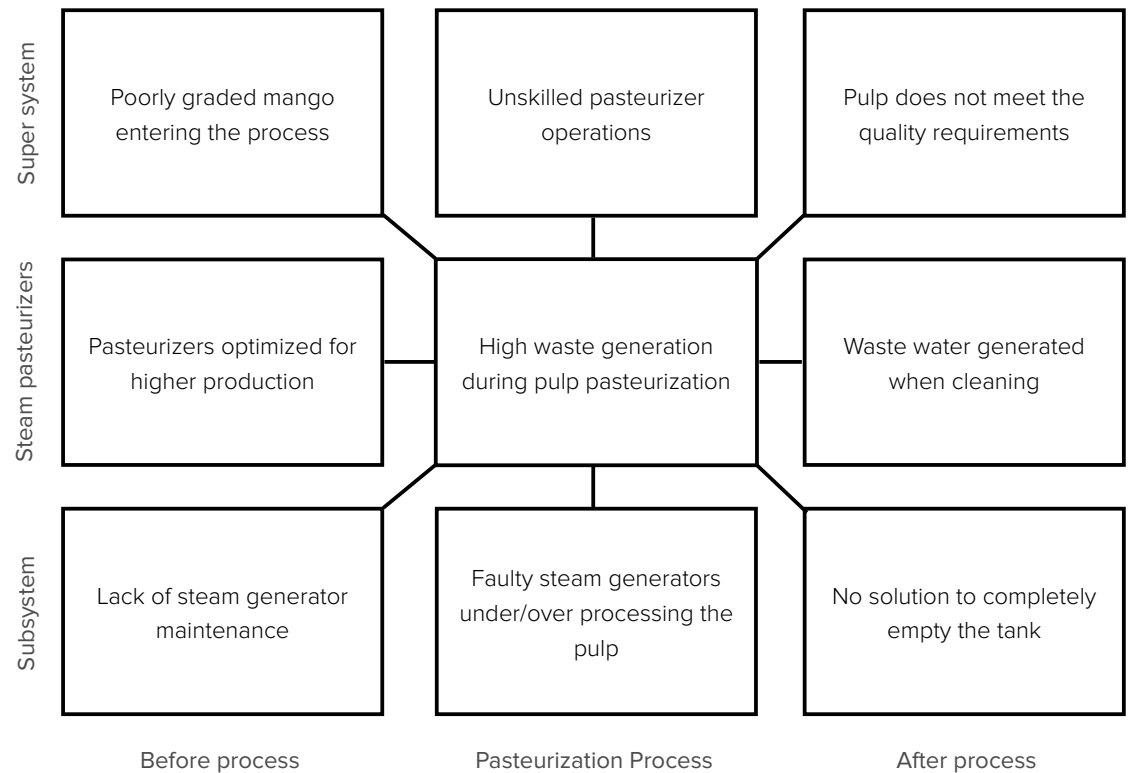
Super system

Poorly graded mango entering the process

Unskilled pasteurizer operations

Pulp does not meet the quality requirements

Steam pasteurizers

Pasteurizers optimized for higher production

High waste generation during pulp pasteurization

Waste water generated when cleaning

Subsystem

Lack of steam generator maintenance

Faulty steam generators under/over processing the pulp

No solution to completely empty the tank

Before process

Pasteurization Process

After process